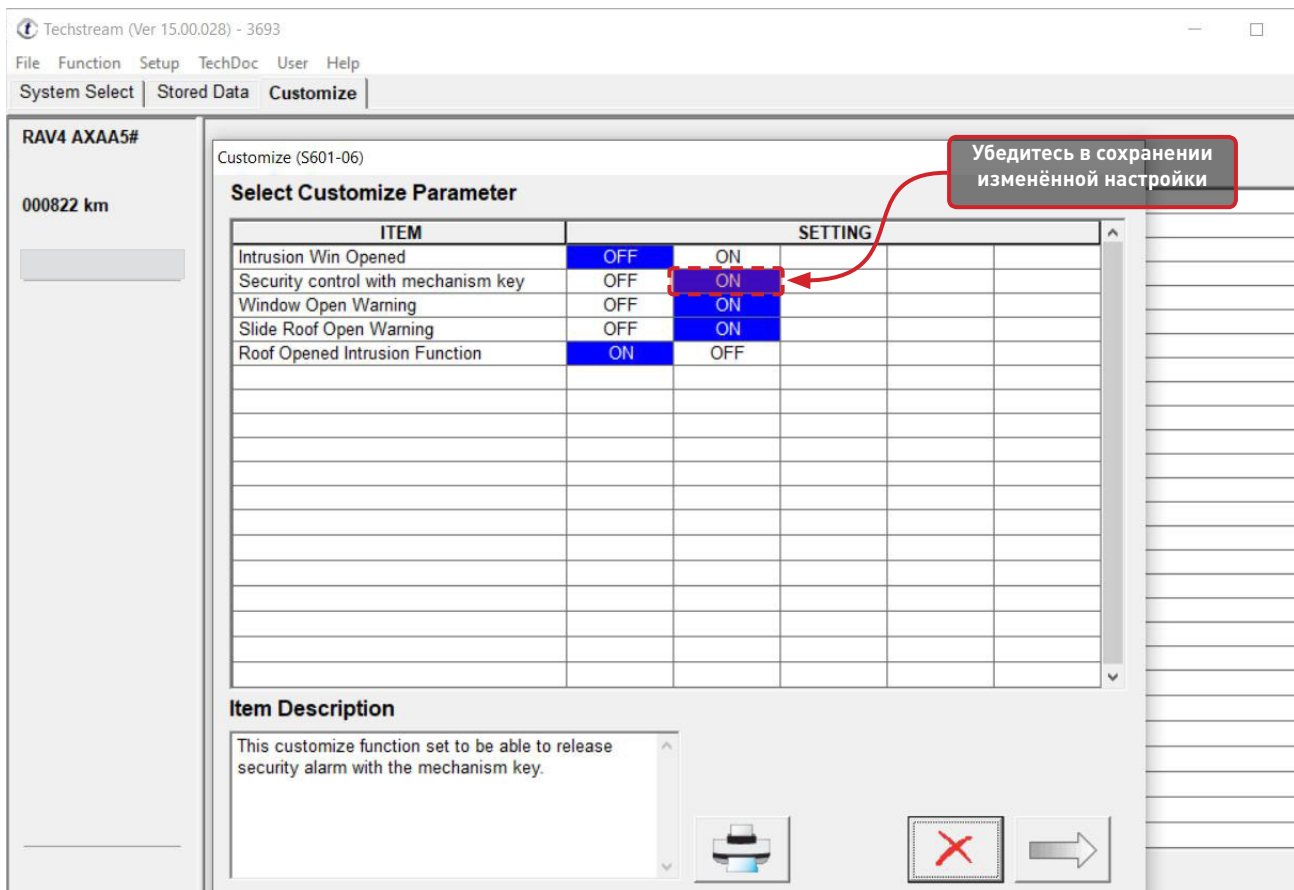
Techstream (Ver 15.00.028) - 3693

File Function Setup TechDoc User Help

System Select | Stored Data | Customize

RAV4 AXAA5#

000822 km

Customize (S601-06)

Select Customize Parameter

Убедитесь в сохранении изменённой настройки

| ITEM | SETTING | | | | |
|---|---|---|---|---|---|
| Intrusion Win Opened | OFF | ON | | | |
| Security control with mechanism key | OFF | ON | | | |
| Window Open Warning | OFF | ON | | | |
| Slide Roof Open Warning | OFF | ON | | | |
| Roof Opened Intrusion Function | ON | OFF | | | |

Item Description

This customize function set to be able to release security alarm with the mechanism key.